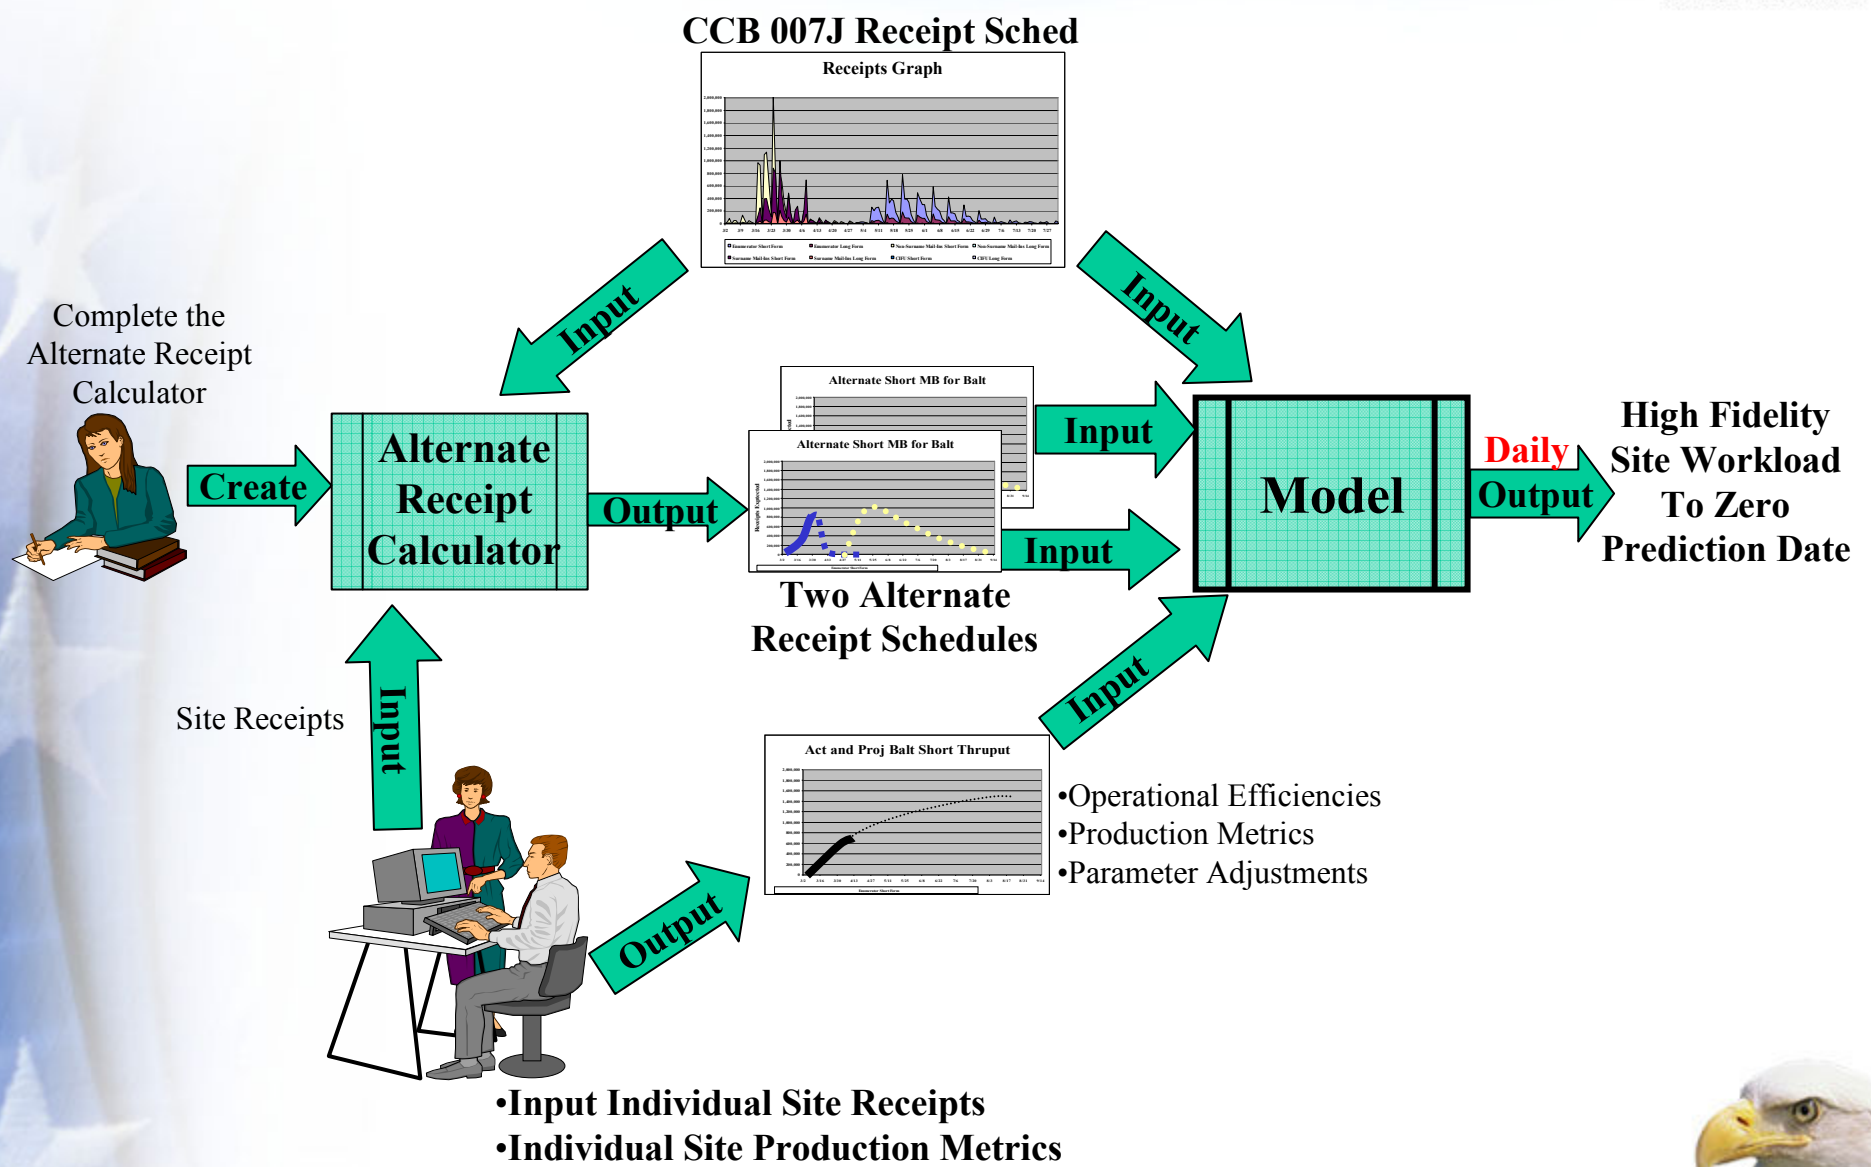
CCB 007J Receipt Sched

Receipts Graph

Complete the Alternate Receipt Calculator

Input

Input

Create

Alternate Receipt Calculator

Output

Alternate Short MB for Balt

Alternate Short MB for Balt

Input

Input

Model

Daily Output

High Fidelity Site Workload To Zero Prediction Date

Two Alternate Receipt Schedules

Site Receipts

Input

Input

Act and Proj Balt Short Thruput

•Operational Efficiencies
•Production Metrics
•Parameter Adjustments

Output

•Input Individual Site Receipts
•Individual Site Production Metrics